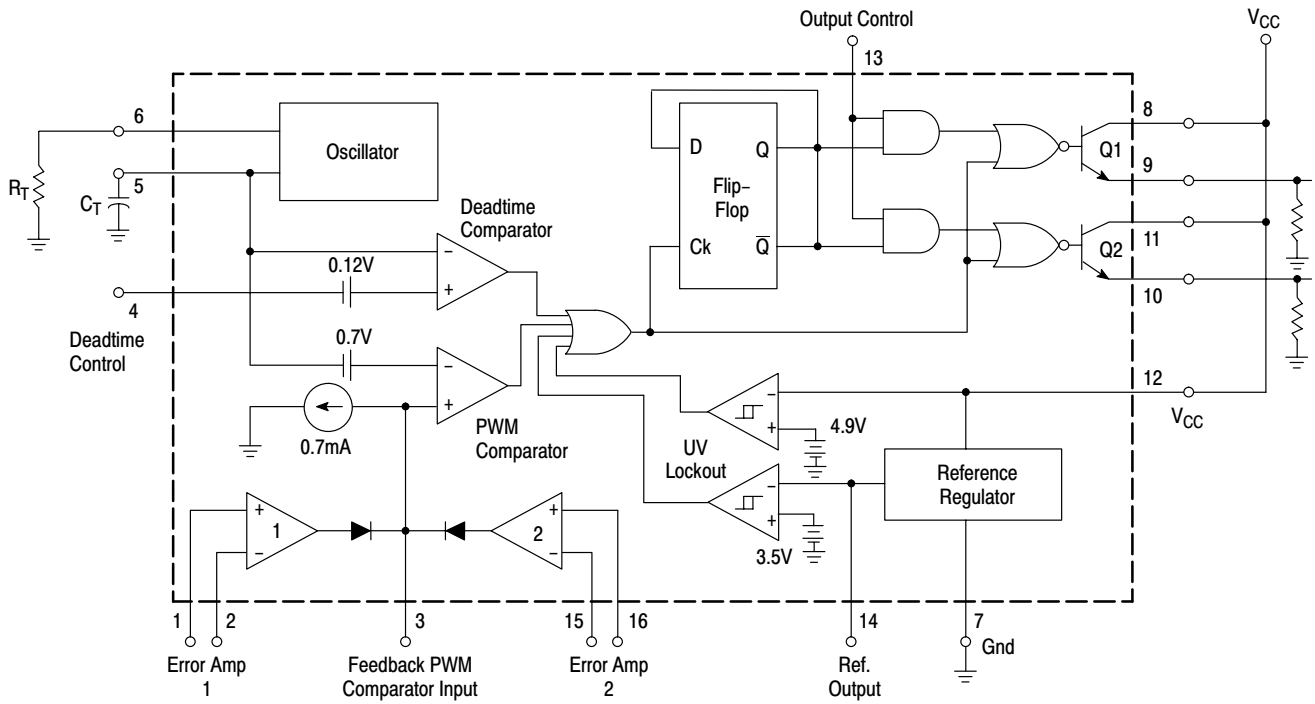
Output Control
13
$V_{CC}$
$R_T$
6
$C_T$
5
Oscillator
D
Q
Flip–Flop
Ck
$\overline{Q}$
8
Q1
9
11
Q2
10
Deadtime Comparator
0.12V
−
+
4
Deadtime Control
0.7V
−
+
0.7mA
PWM Comparator
−
+
4.9V
12
$V_{CC}$
UV Lockout
−
+
3.5V
Reference Regulator
+
−
1
+
−
2
1
2
3
15
16
14
7
Gnd
Error Amp 1
Feedback PWM Comparator Input
Error Amp 2
Ref. Output